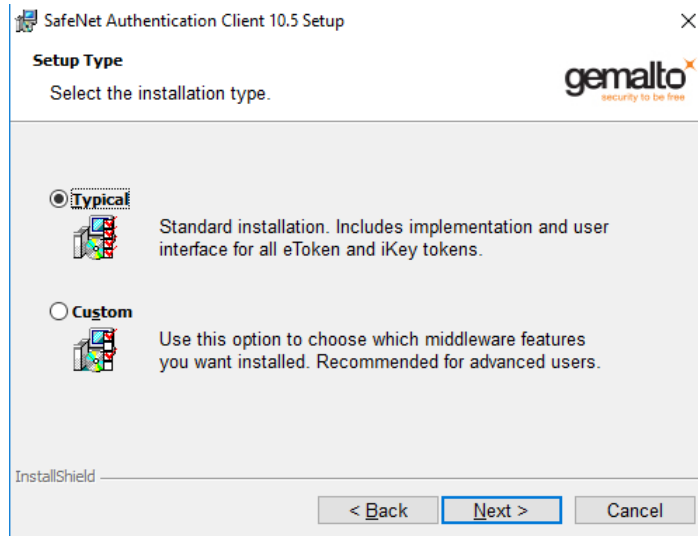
SafeNet Authentication Client 10.5 Setup

×

Setup Type

Select the installation type.

gemalto

security to be free

Typical

Standard installation. Includes implementation and user interface for all eToken and iKey tokens.

Custom

Use this option to choose which middleware features you want installed. Recommended for advanced users.

InstallShield

< Back

Next >

Cancel